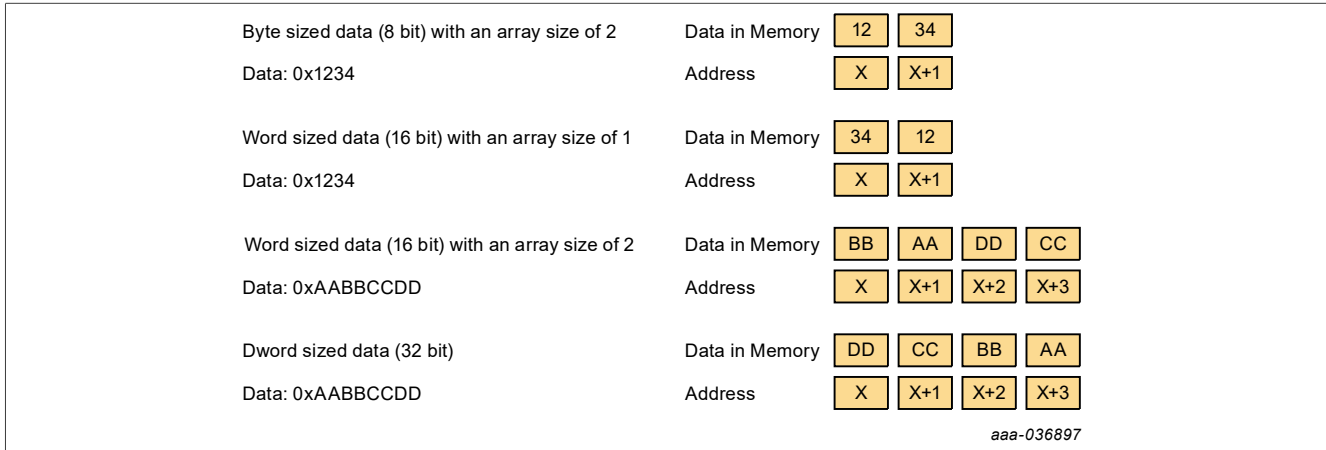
Byte sized data (8 bit) with an array size of 2
Data: 0x1234

Data in Memory 12 34
Address X X+1

Word sized data (16 bit) with an array size of 1
Data: 0x1234

Data in Memory 34 12
Address X X+1

Word sized data (16 bit) with an array size of 2
Data: 0xAABBCCDD

Data in Memory BB AA DD CC
Address X X+1 X+2 X+3

Dword sized data (32 bit)
Data: 0xAABBCCDD

Data in Memory DD CC BB AA
Address X X+1 X+2 X+3

aaa-036897